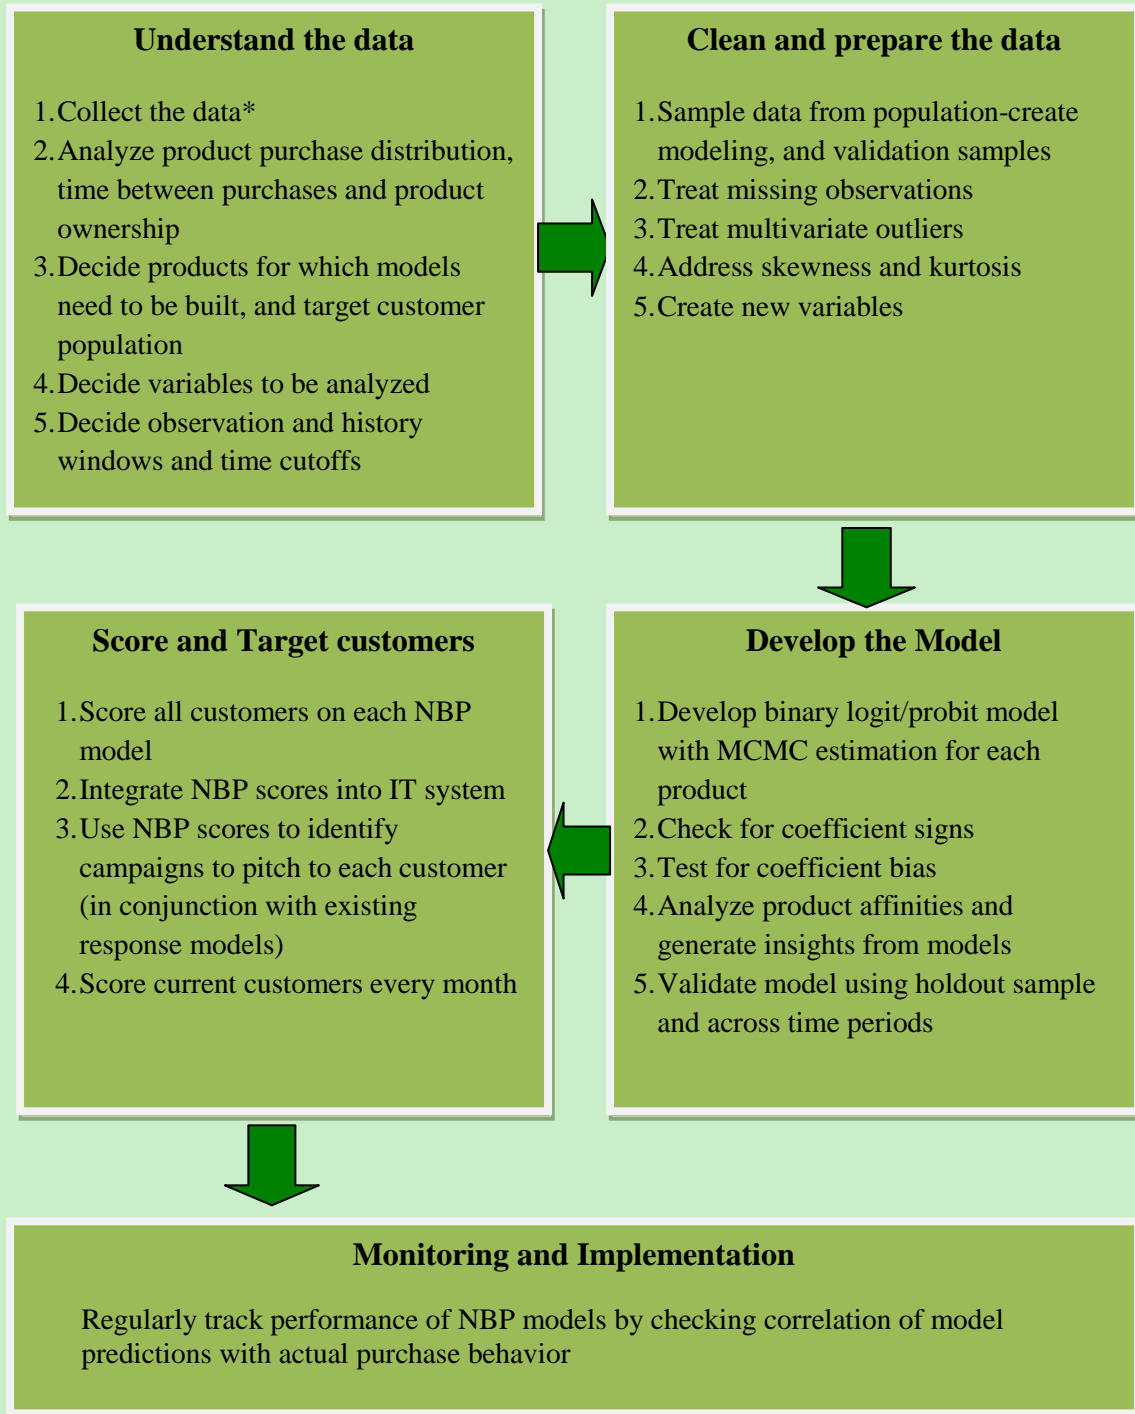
**Understand the data**

1. Collect the data*
2. Analyze product purchase distribution, time between purchases and product ownership
3. Decide products for which models need to be built, and target customer population
4. Decide variables to be analyzed
5. Decide observation and history windows and time cutoffs

**Clean and prepare the data**

1. Sample data from population-create modeling, and validation samples
2. Treat missing observations
3. Treat multivariate outliers
4. Address skewness and kurtosis
5. Create new variables

**Score and Target customers**

1. Score all customers on each NBP model
2. Integrate NBP scores into IT system
3. Use NBP scores to identify campaigns to pitch to each customer (in conjunction with existing response models)
4. Score current customers every month

**Develop the Model**

1. Develop binary logit/probit model with MCMC estimation for each product
2. Check for coefficient signs
3. Test for coefficient bias
4. Analyze product affinities and generate insights from models
5. Validate model using holdout sample and across time periods

**Monitoring and Implementation**

Regularly track performance of NBP models by checking correlation of model predictions with actual purchase behavior